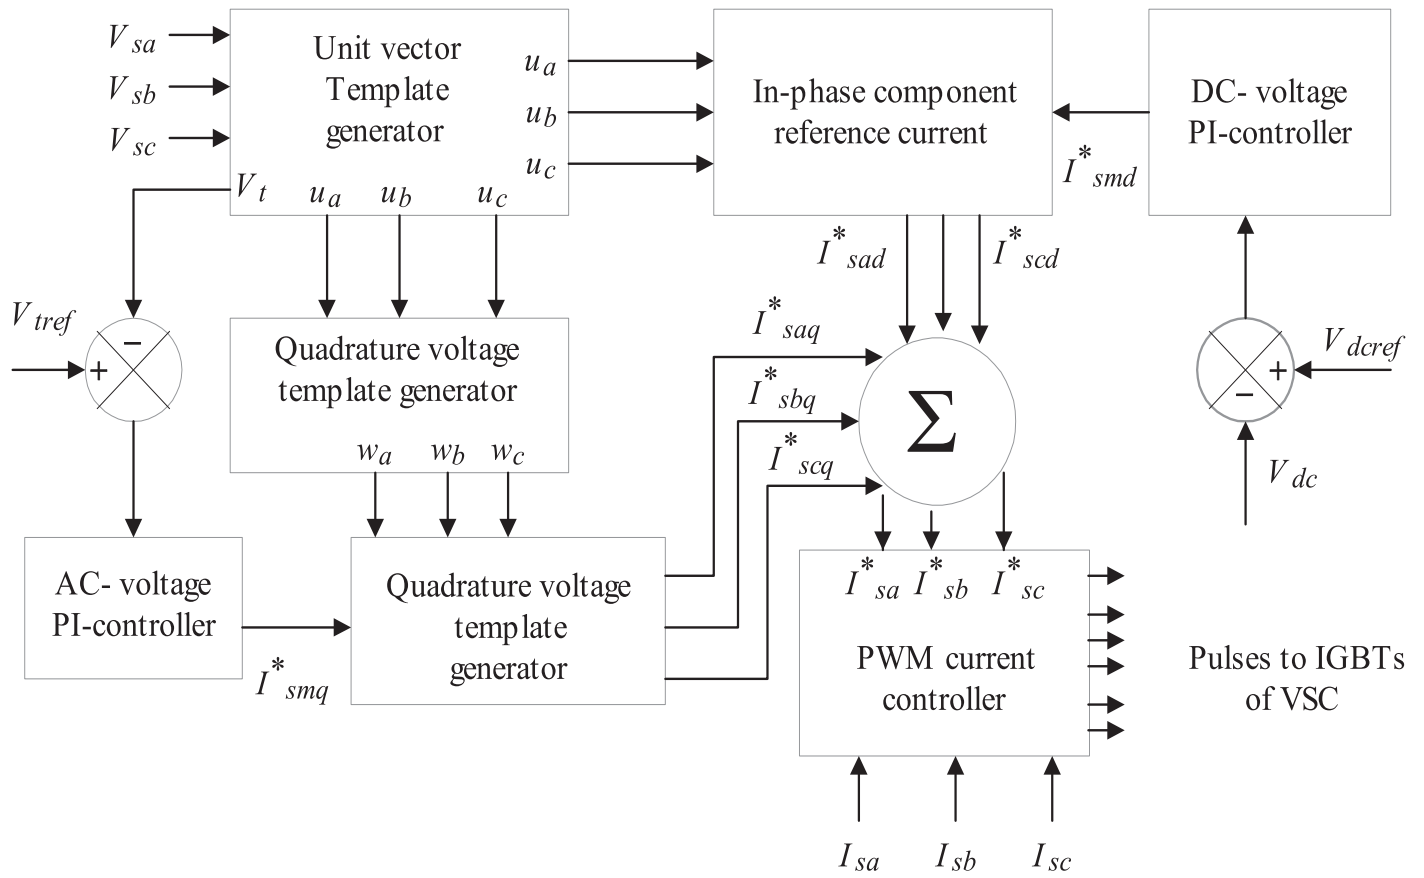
$V_{sa}$
$V_{sb}$
$V_{sc}$

Unit vector Template generator

$u_a$
$u_b$
$u_c$

$V_t$ $u_a$ $u_b$ $u_c$

In-phase component reference current

DC- voltage PI-controller

$I^*_{smd}$

$I^*_{sad}$ $I^*_{scd}$

$V_{tref}$

+ −

Quadrature voltage template generator

$w_a$ $w_b$ $w_c$

$I^*_{saq}$
$I^*_{sbq}$
$I^*_{scq}$

$\Sigma$

$V_{dcref}$

+ −

$V_{dc}$

AC- voltage PI-controller

$I^*_{smq}$

Quadrature voltage template generator

$I^*_{sa}$ $I^*_{sb}$ $I^*_{sc}$

PWM current controller

Pulses to IGBTs of VSC

$I_{sa}$ $I_{sb}$ $I_{sc}$